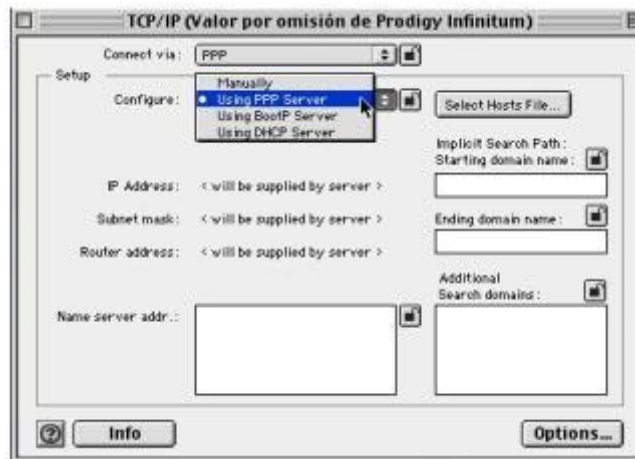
TCP/IP (Valor por omisión de Prodigy Infinitum)

Connect via: PPP

Setup

Configure:

Manually
Using PPP Server
Using BootP Server
Using DHCP Server

Select Hosts File...

Implicit Search Path:
Starting domain name:

IP Address: < will be supplied by server >

Subnet mask: < will be supplied by server >

Ending domain name:

Router address: < will be supplied by server >

Additional
Search domains:

Name server addr.:

Info

Options...